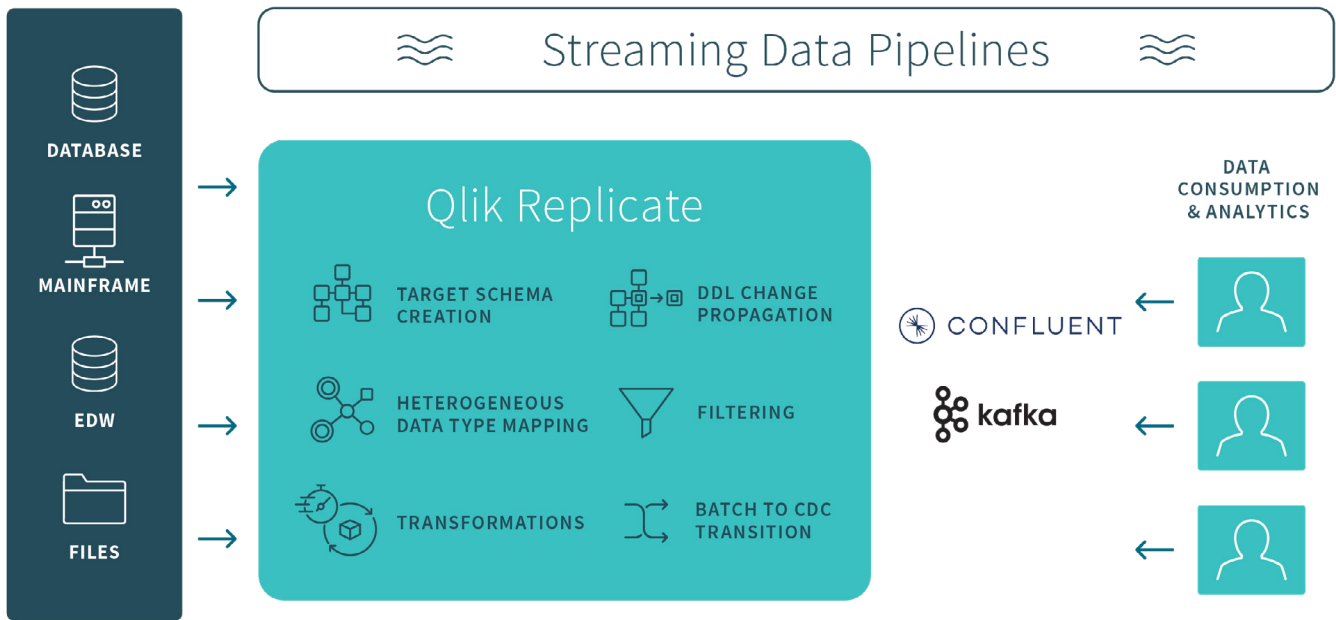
Streaming Data Pipelines

DATABASE

MAINFRAME

EDW

FILES

Qlik Replicate

TARGET SCHEMA CREATION

DDL CHANGE PROPAGATION

HETEROGENEOUS DATA TYPE MAPPING

FILTERING

TRANSFORMATIONS

BATCH TO CDC TRANSITION

CONFLUENT

kafka

DATA CONSUMPTION & ANALYTICS